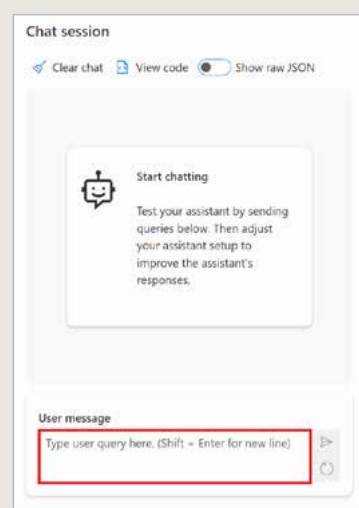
Chat session

Clear chat View code Show raw JSON

Start chatting

Test your assistant by sending queries below. Then adjust your assistant setup to improve the assistant's responses.

User message

Type user query here. (Shift + Enter for new line)